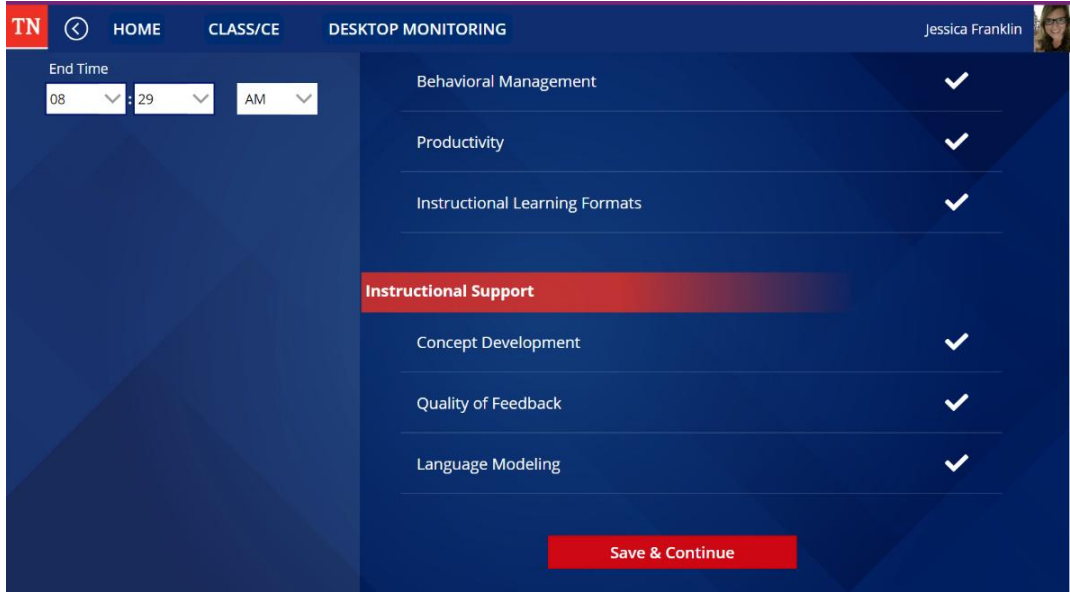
TN HOME CLASS/CE DESKTOP MONITORING Jessica Franklin

End Time
08 : 29 AM

Behavioral Management ✓

Productivity ✓

Instructional Learning Formats ✓

Instructional Support

Concept Development ✓

Quality of Feedback ✓

Language Modeling ✓

Save & Continue